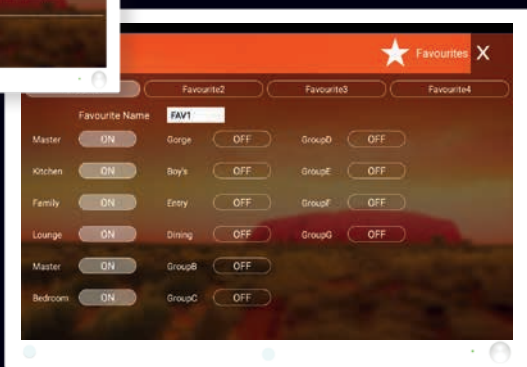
Favourites X

Favourite2 Favourite3 Favourite4

Favourite Name FAV1

Master ON
Kitchen ON
Family ON
Lounge ON
Master ON
Bedroom ON

Gorge OFF
Boy's OFF
Entry OFF
Dining OFF
GroupB OFF
GroupC OFF

GroupD OFF
GroupE OFF
GroupF OFF
GroupG OFF